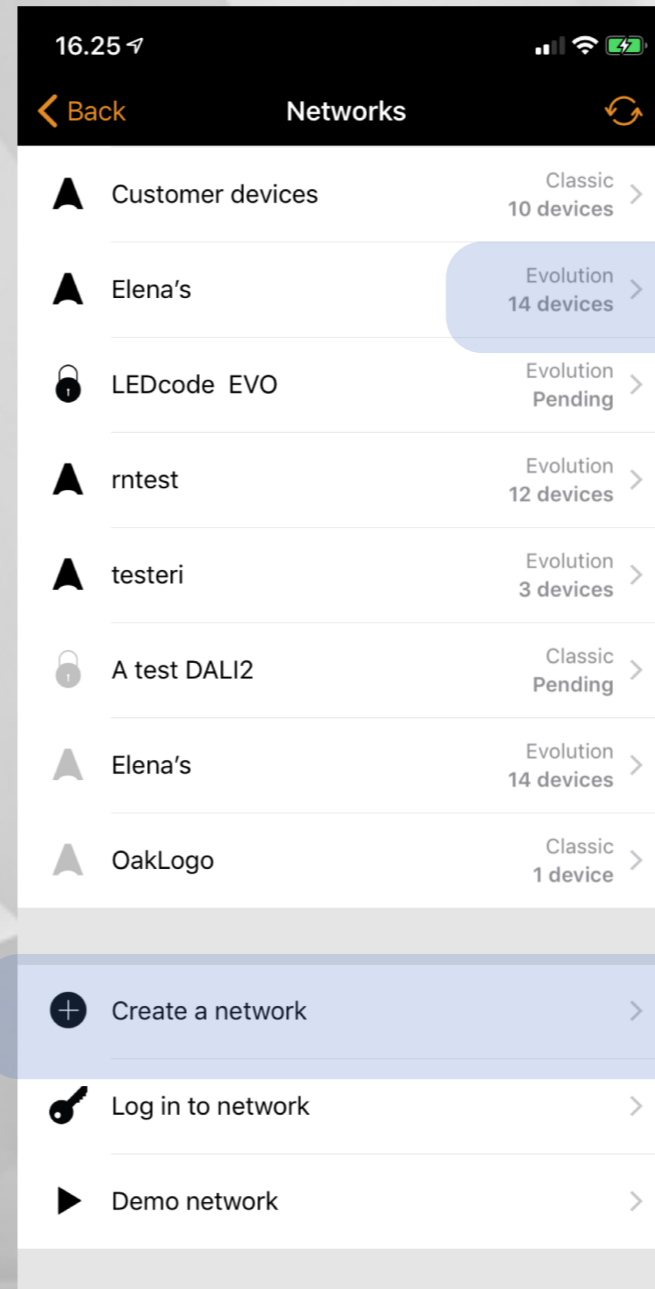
16.25

Back
Networks

Customer devices
Classic
10 devices

Elena's
Evolution
14 devices

LEDcode EVO
Evolution
Pending

rntest
Evolution
12 devices

testeri
Evolution
3 devices

A test DALI2
Classic
Pending

Elena's
Evolution
14 devices

OakLogo
Classic
1 device

Create a network

Log in to network

Demo network